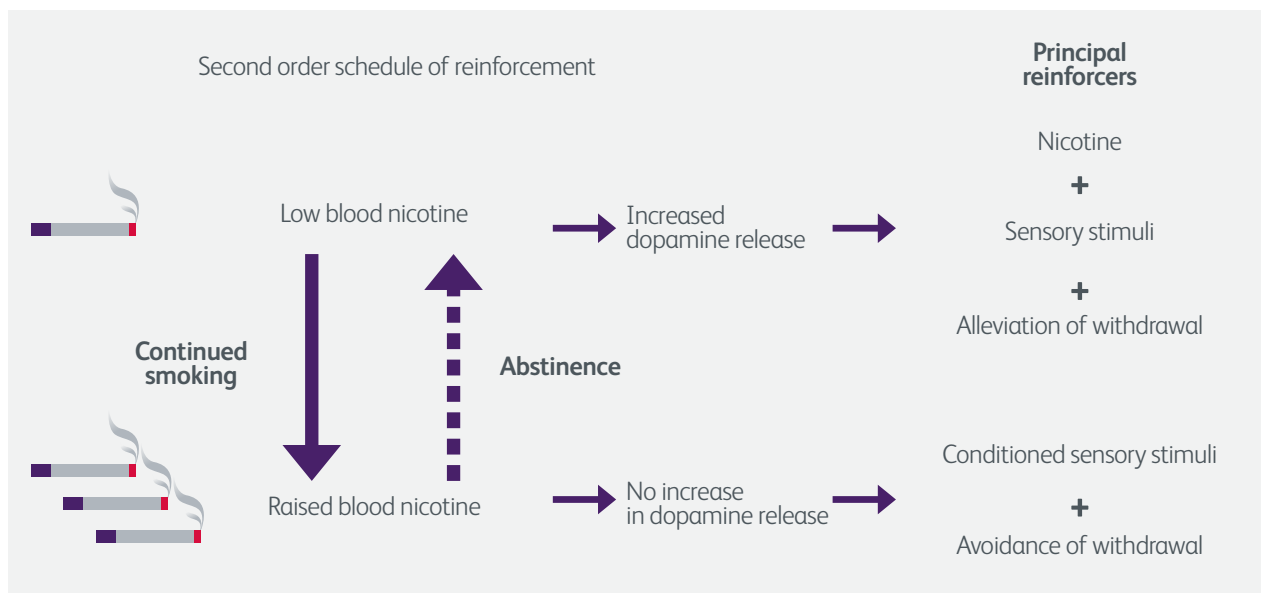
Second order schedule of reinforcement

Principal reinforcers

Low blood nicotine

Increased dopamine release

Nicotine

+

Sensory stimuli

+

Alleviation of withdrawal

Continued smoking

Abstinence

Raised blood nicotine

No increase in dopamine release

Conditioned sensory stimuli

+

Avoidance of withdrawal